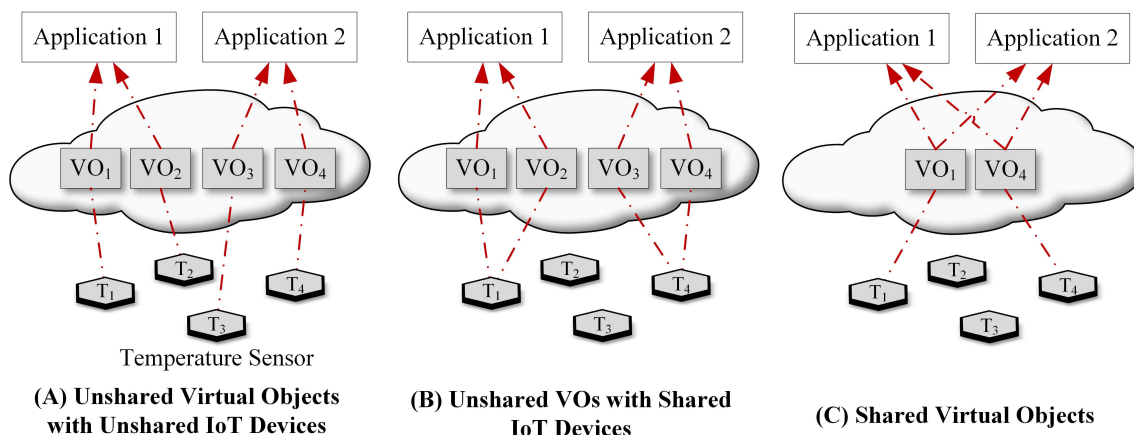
Application 1 Application 2

$VO_1$ $VO_2$ $VO_3$ $VO_4$

$T_2$ $T_4$ $T_1$ $T_3$

Temperature Sensor

(A) Unshared Virtual Objects with Unshared IoT Devices

Application 1 Application 2

$VO_1$ $VO_2$ $VO_3$ $VO_4$

$T_2$ $T_1$ $T_4$ $T_3$

(B) Unshared VOs with Shared IoT Devices

Application 1 Application 2

$VO_1$ $VO_4$

$T_2$ $T_1$ $T_4$ $T_3$

(C) Shared Virtual Objects